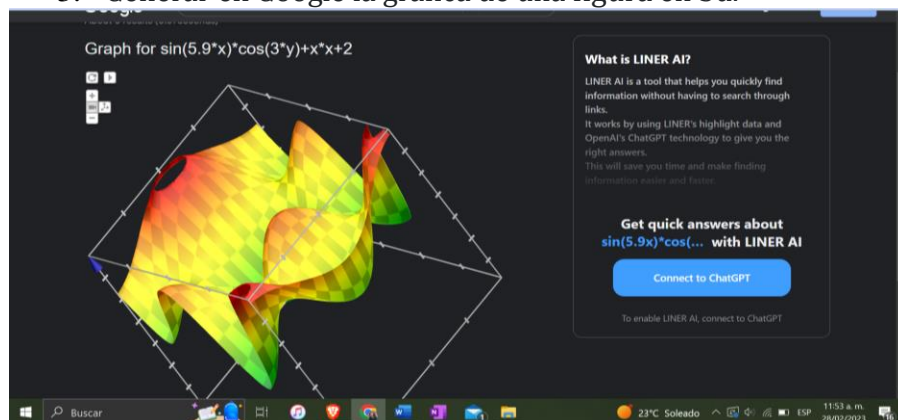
5. Ubicarar en Google la gráfica de una figura en 3d.

Graph for sin(5.9*x)*cos(3*y)+x*x+2

What is LINER AI?

LINER AI is a tool that helps you quickly find information without having to search through links.
It works by using LINER's highlight data and OpenAI's ChatGPT technology to give you the right answers.
This will save you time and make finding information easier and faster.

Get quick answers about sin(5.9x)*cos(... with LINER AI

Connect to ChatGPT

To enable LINER AI, connect to ChatGPT

Buscar

23°C Soleado

ESP

11:53 a. m.
28/02/2023